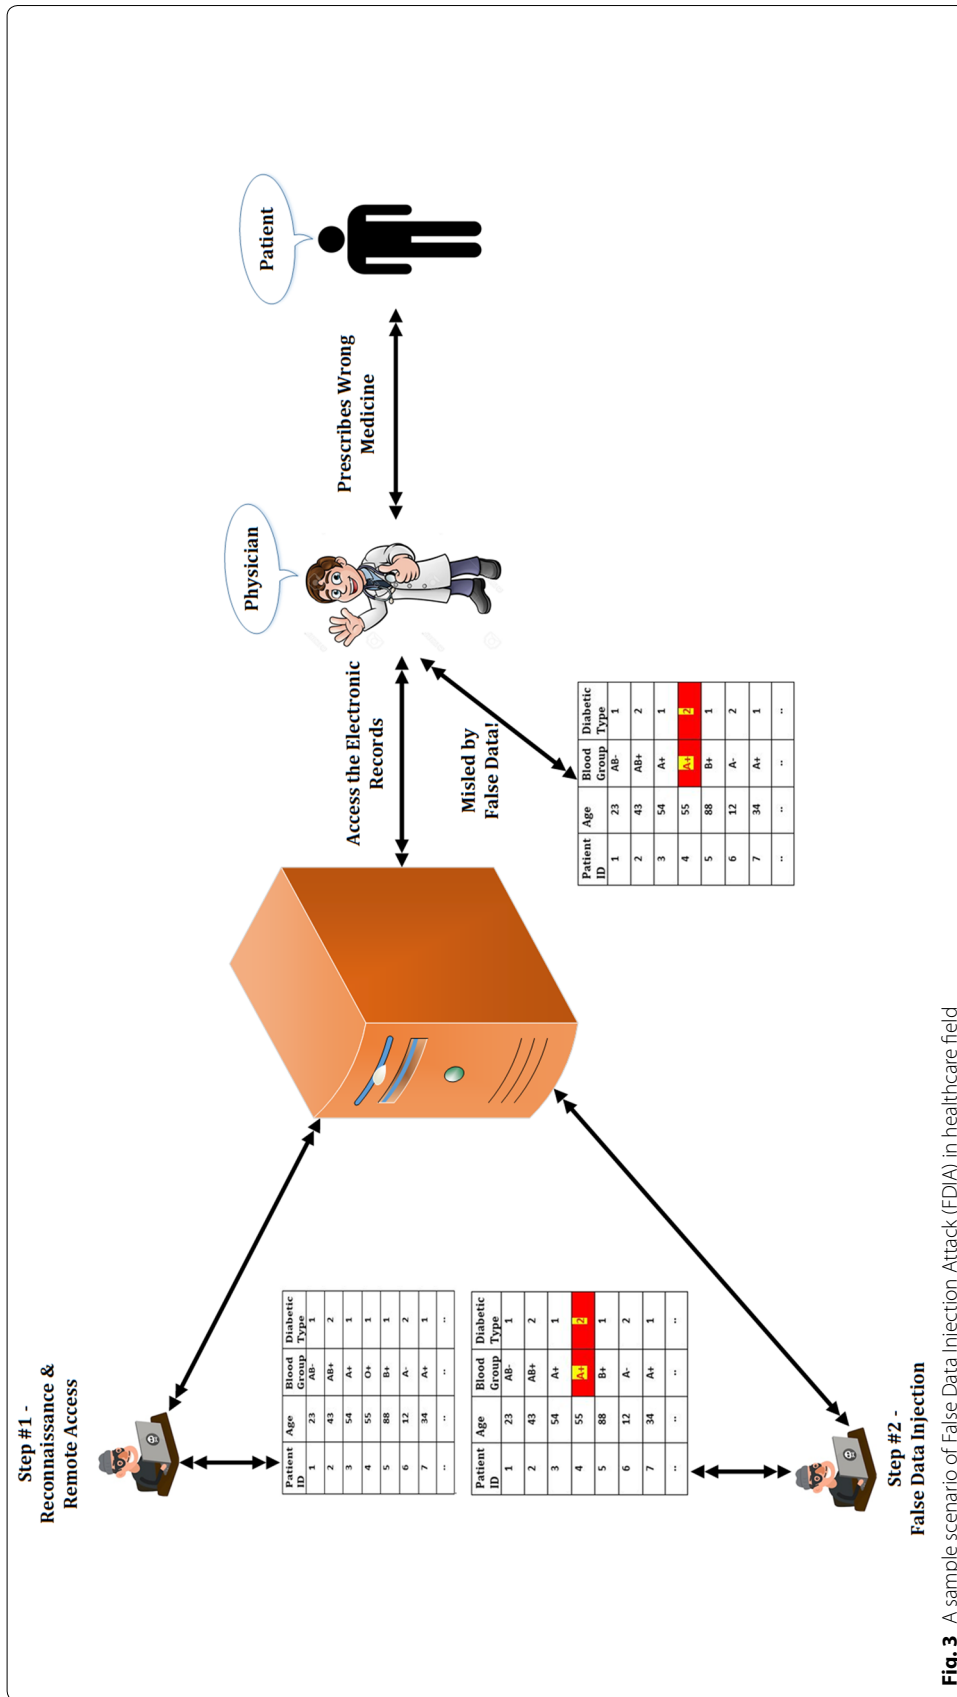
Step #1 - Reconnaissance & Remote Access

| Patient ID | Age | Blood Group | Diabetic Type |
|---|---|---|---|
| 1 | 23 | AB- | 1 |
| 2 | 43 | AB+ | 2 |
| 3 | 54 | A+ | 1 |
| 4 | 55 | O+ | 1 |
| 5 | 88 | B+ | 1 |
| 6 | 12 | A- | 2 |
| 7 | 34 | A+ | 1 |
| .. | .. | .. | .. |

| Patient ID | Age | Blood Group | Diabetic Type |
|---|---|---|---|
| 1 | 23 | AB- | 1 |
| 2 | 43 | AB+ | 2 |
| 3 | 54 | A+ | 1 |
| 4 | 55 | A+ | 2 |
| 5 | 88 | B+ | 1 |
| 6 | 12 | A- | 2 |
| 7 | 34 | A+ | 1 |
| .. | .. | .. | .. |

Step #2 - False Data Injection

Access the Electronic Records

Misled by False Data!

| Patient ID | Age | Blood Group | Diabetic Type |
|---|---|---|---|
| 1 | 23 | AB- | 1 |
| 2 | 43 | AB+ | 2 |
| 3 | 54 | A+ | 1 |
| 4 | 55 | A+ | 2 |
| 5 | 88 | B+ | 1 |
| 6 | 12 | A- | 2 |
| 7 | 34 | A+ | 1 |
| .. | .. | .. | .. |

Physician

Prescribes Wrong Medicine

Patient

Fig. 3 A sample scenario of False Data Injection Attack (FDIA) in healthcare field